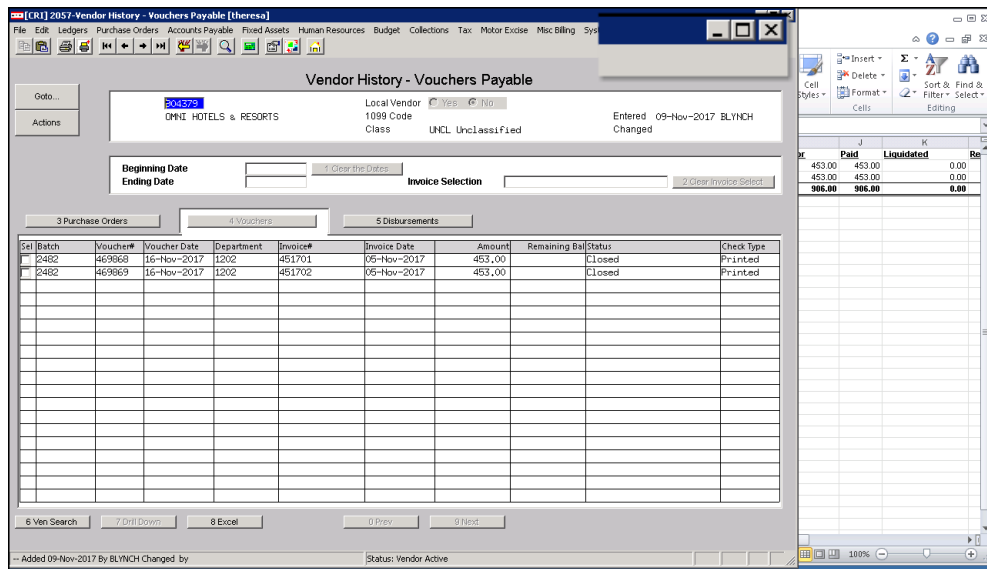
[CRI] 2057-Vendor History - Vouchers Payable [theresa]

File Edit Ledgers Purchase Orders Accounts Payable Fixed Assets Human Resources Budget Collections Tax Motor Excise Misc Billing Sys

Vendor History - Vouchers Payable

Goto...

Actions

904379

OMNI HOTELS & RESORTS

Local Vendor Yes No

1099 Code

Class UNCL Unclassified

Entered 09-Nov-2017 BLYNCH

Changed

Beginning Date

Ending Date

1 Clear the Dates

Invoice Selection

2 Clear Invoice Select

3 Purchase Orders

4 Vouchers

5 Disbursements

| Sel | Batch | Voucher# | Voucher Date | Department | Invoice# | Invoice Date | Amount | Remaining Bal | Status | Check Type |
|---|---|---|---|---|---|---|---|---|---|---|
| | 2482 | 469868 | 16-Nov-2017 | 1202 | 451701 | 05-Nov-2017 | 453.00 | | Closed | Printed |
| | 2482 | 469869 | 16-Nov-2017 | 1202 | 451702 | 05-Nov-2017 | 453.00 | | Closed | Printed |

6 Ven Search

7 Drill Down

8 Excel

0 Prev

9 Next

-- Added 09-Nov-2017 By BLYNCH Changed by

Status: Vendor Active

Insert

Delete

Format

Cell Styles

Cells

Sort & Filter

Find & Select

Editing

| | J | K | |
|---|---|---|---|
| or | Paid | Liquidated | Re |
| 453.00 | 453.00 | 0.00 | |
| 453.00 | 453.00 | 0.00 | |
| 906.00 | 906.00 | 0.00 | |

100%